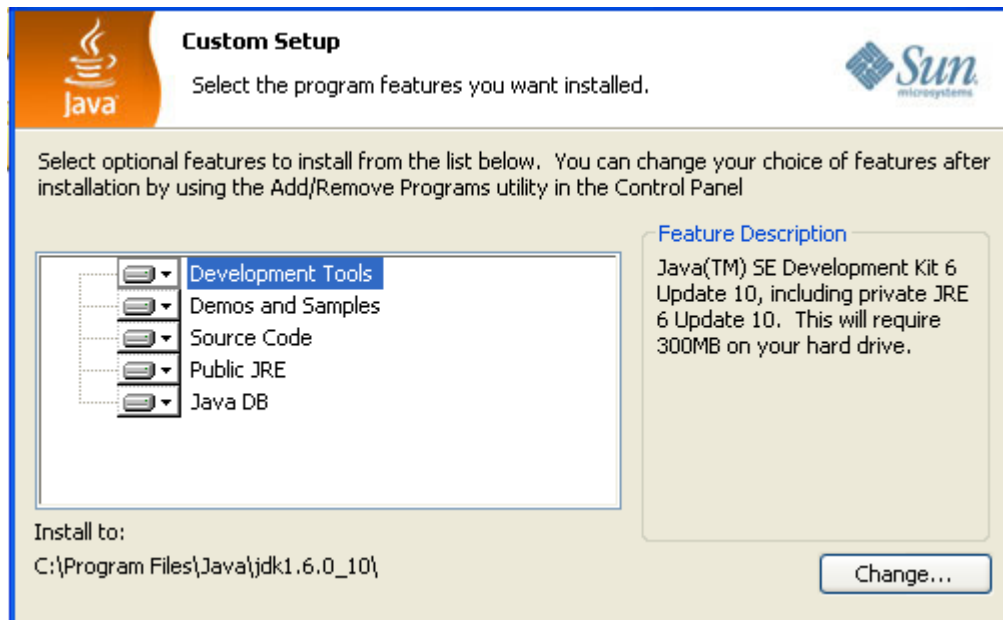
Java

Custom Setup

Select the program features you want installed.

Sun microsystems

Select optional features to install from the list below. You can change your choice of features after installation by using the Add/Remove Programs utility in the Control Panel

Development Tools
Demos and Samples
Source Code
Public JRE
Java DB

Feature Description

Java(TM) SE Development Kit 6 Update 10, including private JRE 6 Update 10. This will require 300MB on your hard drive.

Install to:

C:\Program Files\Java\jdk1.6.0_10\

Change...